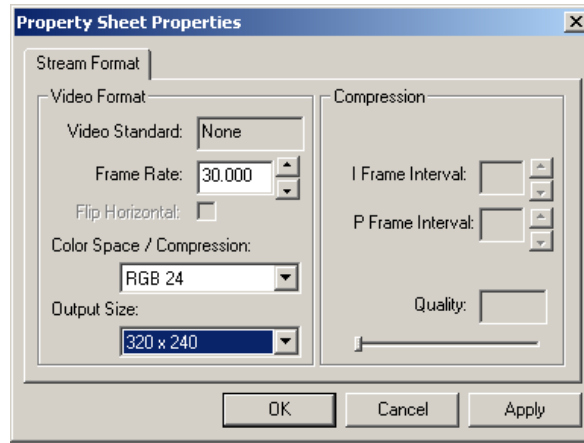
Property Sheet Properties

×

Stream Format

Video Format

Video Standard: None

Frame Rate: 30.000

Flip Horizontal:

Color Space / Compression:

RGB 24

Output Size:

320 x 240

Compression

I Frame Interval:

P Frame Interval:

Quality:

OK

Cancel

Apply